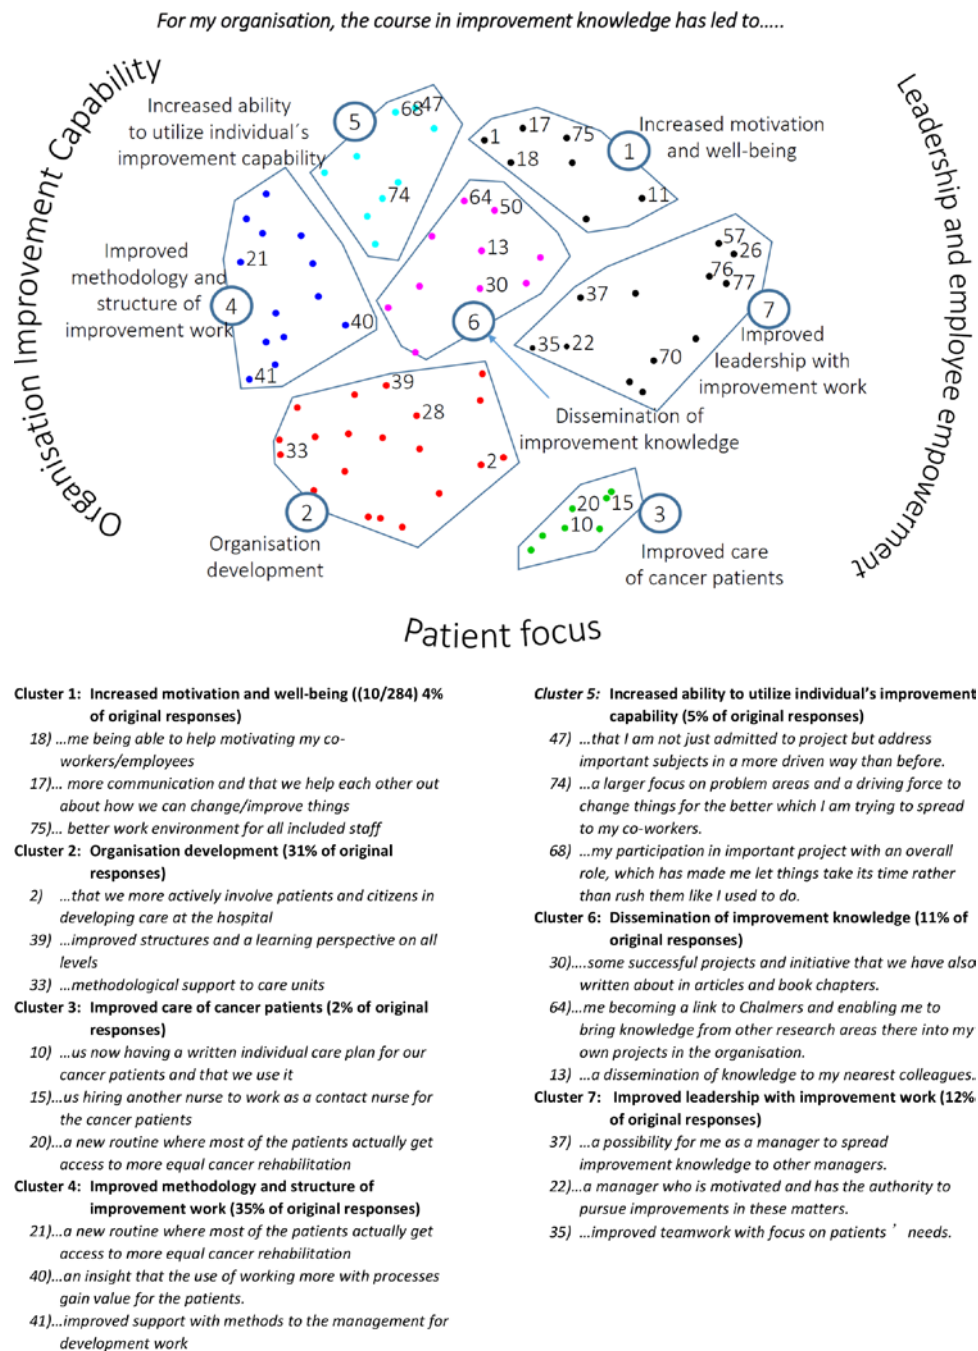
For my organisation, the course in improvement knowledge has led to.....

Organisation Improvement Capability

Leadership and employee empowerment

Increased ability to utilize individual´s improvement capability 5

68 47

74

•1 •17 •75 •18

Increased motivation and well-being 1

•11

64 50

13

30

Improved methodology and structure of improvement work 4

•21

•40

•41

6

57 26 76 77

•37

Improved leadership with improvement work 7

•35 •22

•70

•39

•28

•33

•2

Dissemination of improvement knowledge

2

Organisation development

20 15 10

3

Improved care of cancer patients

Patient focus

Cluster 1: Increased motivation and well-being ((10/284) 4% of original responses)

18) ...me being able to help motivating my co-workers/employees

17)... more communication and that we help each other out about how we can change/improve things

75)... better work environment for all included staff

Cluster 2: Organisation development (31% of original responses)

2) ...that we more actively involve patients and citizens in developing care at the hospital

39) ...improved structures and a learning perspective on all levels

33) ...methodological support to care units

Cluster 3: Improved care of cancer patients (2% of original responses)

10) ...us now having a written individual care plan for our cancer patients and that we use it

15)...us hiring another nurse to work as a contact nurse for the cancer patients

20)...a new routine where most of the patients actually get access to more equal cancer rehabilitation

Cluster 4: Improved methodology and structure of improvement work (35% of original responses)

21)...a new routine where most of the patients actually get access to more equal cancer rehabilitation

40)...an insight that the use of working more with processes gain value for the patients.

41)...improved support with methods to the management for development work

Cluster 5: Increased ability to utilize individual's improvement capability (5% of original responses)

47) ...that I am not just admitted to project but address important subjects in a more driven way than before.

74) ...a larger focus on problem areas and a driving force to change things for the better which I am trying to spread to my co-workers.

68) ...my participation in important project with an overall role, which has made me let things take its time rather than rush them like I used to do.

Cluster 6: Dissemination of improvement knowledge (11% of original responses)

30)....some successful projects and initiative that we have also written about in articles and book chapters.

64)...me becoming a link to Chalmers and enabling me to bring knowledge from other research areas there into my own projects in the organisation.

13) ...a dissemination of knowledge to my nearest colleagues.

Cluster 7: Improved leadership with improvement work (12% of original responses)

37) ...a possibility for me as a manager to spread improvement knowledge to other managers.

22)...a manager who is motivated and has the authority to pursue improvements in these matters.

35) ...improved teamwork with focus on patients' needs.